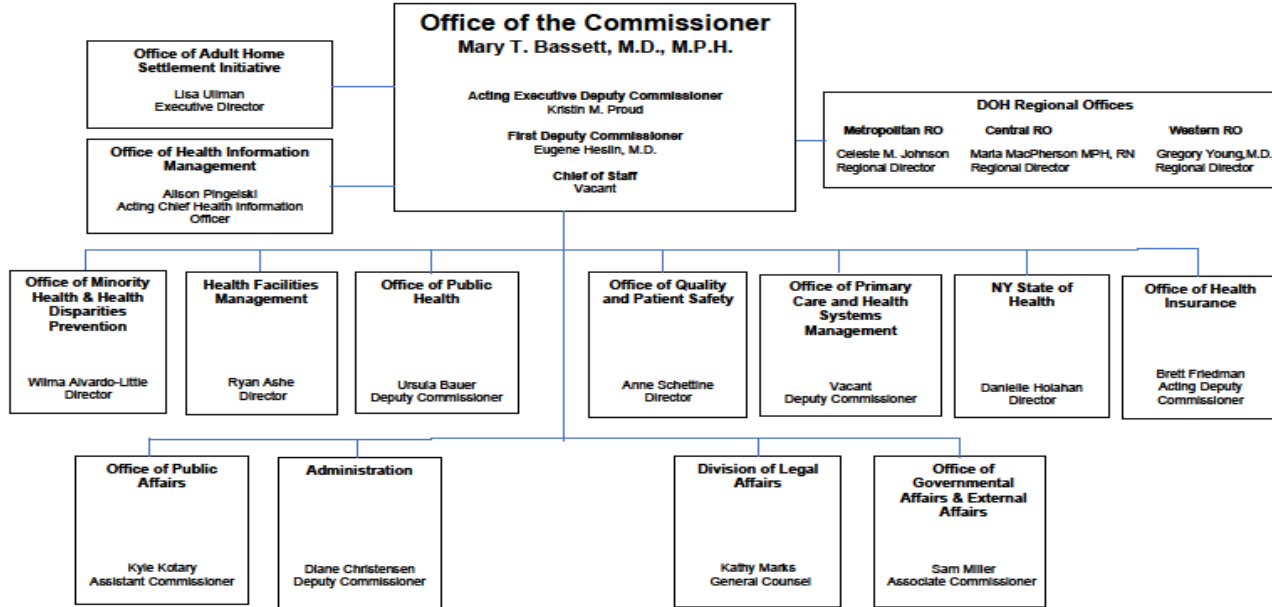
Office of the Commissioner
Mary T. Bassett, M.D., M.P.H.

Acting Executive Deputy Commissioner
Kristin M. Proud

First Deputy Commissioner
Eugene Heslin, M.D.

Chief of Staff
Vacant

Office of Adult Home Settlement Initiative
Lisa Ullman
Executive Director

Office of Health Information Management
Alison Pingelski
Acting Chief Health Information Officer

DOH Regional Offices
Metropolitan RO
Celeste M. Johnson
Regional Director
Central RO
Maria MacPherson MPH, RN
Regional Director
Western RO
Gregory Young,M.D.
Regional Director

Office of Minority Health & Health Disparities Prevention
Wilma Alvardo-Little
Director

Health Facilities Management
Ryan Ashe
Director

Office of Public Health
Ursula Bauer
Deputy Commissioner

Office of Quality and Patient Safety
Anne Schettine
Director

Office of Primary Care and Health Systems Management
Vacant
Deputy Commissioner

NY State of Health
Danielle Holahan
Director

Office of Health Insurance
Brett Friedman
Acting Deputy Commissioner

Office of Public Affairs
Kyle Kotary
Assistant Commissioner

Administration
Diane Christensen
Deputy Commissioner

Division of Legal Affairs
Kathy Marks
General Counsel

Office of Governmental Affairs & External Affairs
Sam Miller
Associate Commissioner